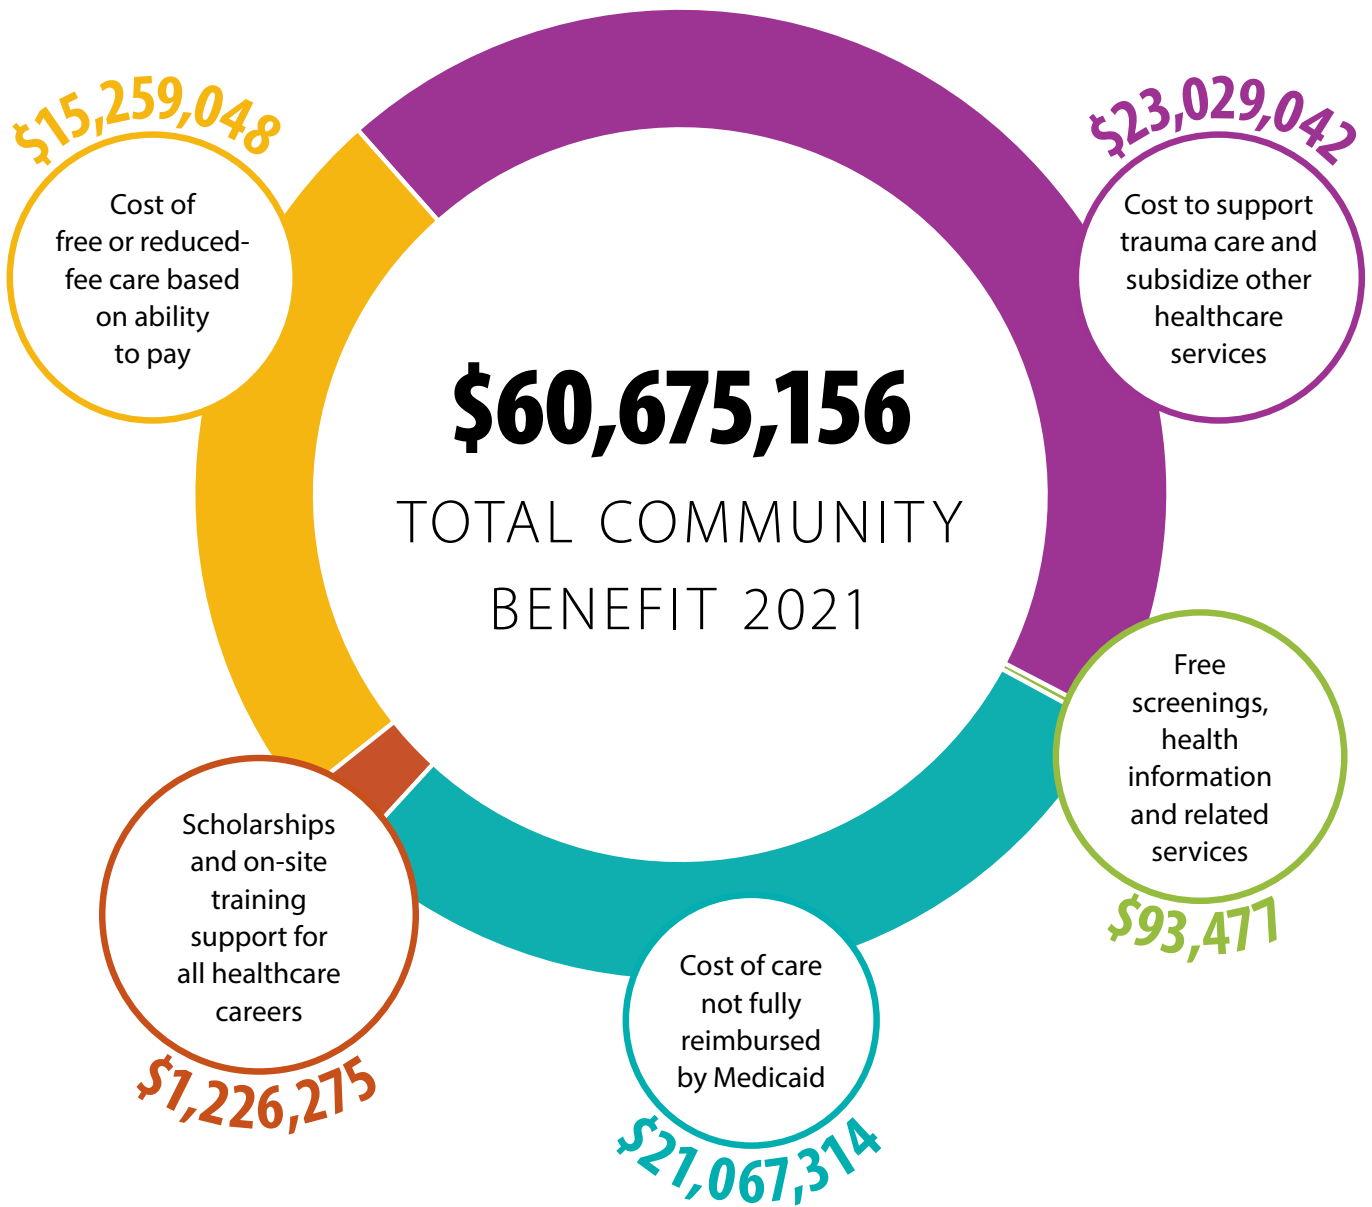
$15,259,048

Cost of free or reduced-fee care based on ability to pay

$23,029,042

Cost to support trauma care and subsidize other healthcare services

$60,675,156

TOTAL COMMUNITY BENEFIT 2021

Free screenings, health information and related services

$93,477

Scholarships and on-site training support for all healthcare careers

$1,226,275

Cost of care not fully reimbursed by Medicaid

$21,067,314